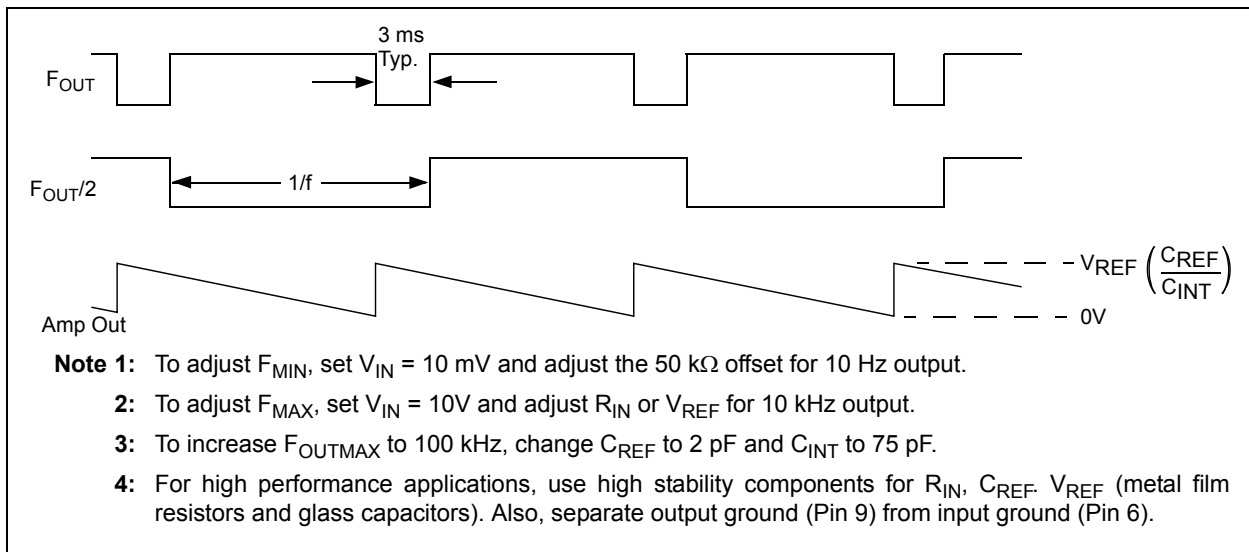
3 ms
Typ.

$F_{OUT}$

$F_{OUT}/2$

1/f

$V_{REF}\left(\frac{C_{REF}}{C_{INT}}\right)$

Amp Out

0V

**Note 1:** To adjust $F_{MIN}$, set $V_{IN}$ = 10 mV and adjust the 50 kΩ offset for 10 Hz output.

**2:** To adjust $F_{MAX}$, set $V_{IN}$ = 10V and adjust $R_{IN}$ or $V_{REF}$ for 10 kHz output.

**3:** To increase $F_{OUTMAX}$ to 100 kHz, change $C_{REF}$ to 2 pF and $C_{INT}$ to 75 pF.

**4:** For high performance applications, use high stability components for $R_{IN}$, $C_{REF}$. $V_{REF}$ (metal film resistors and glass capacitors). Also, separate output ground (Pin 9) from input ground (Pin 6).